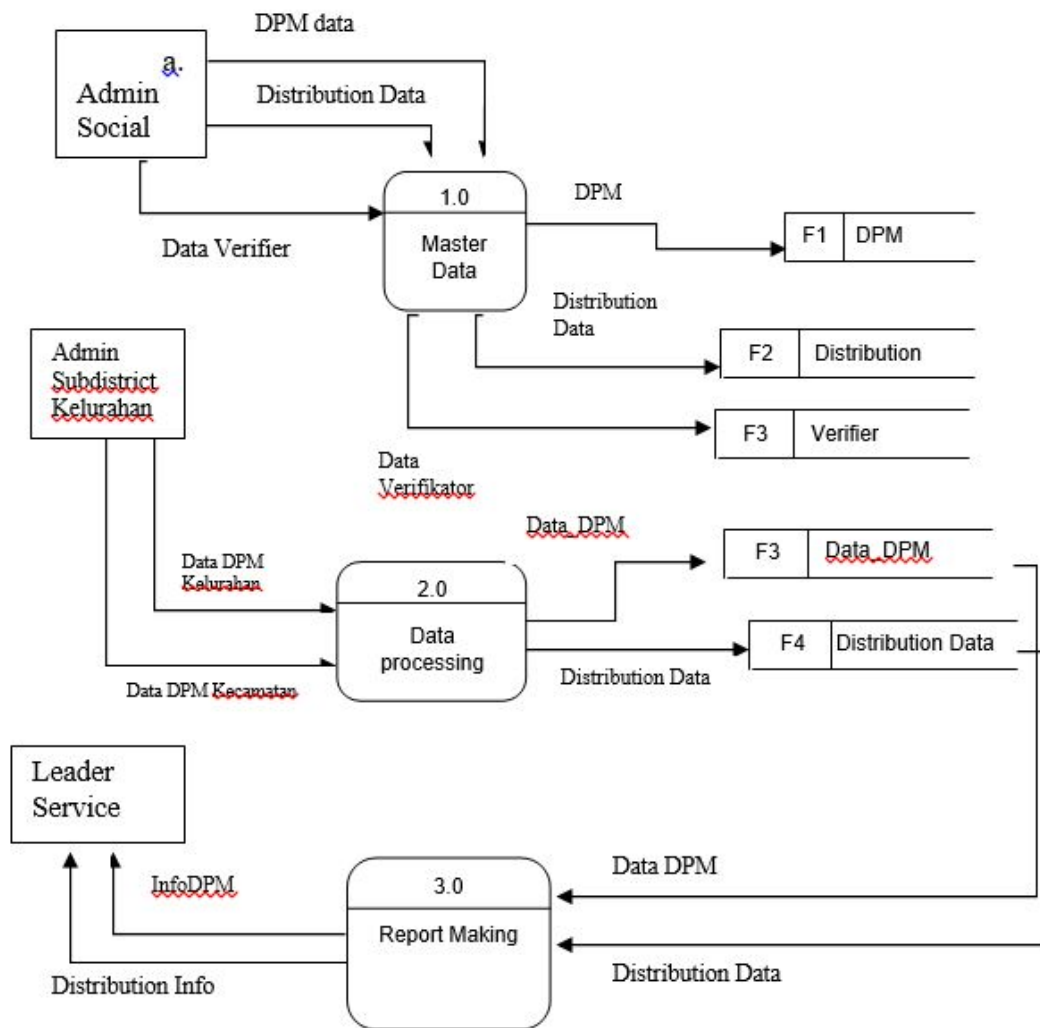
DPM data

a.
Admin
Social

Distribution Data

Data Verifier

1.0
Master Data

DPM

F1 DPM

Distribution Data

F2 Distribution

F3 Verifier

Admin Subdistrict Kelurahan

Data Verifikator

Data_DPM

F3 Data_DPM

Data DPM Kelurahan

2.0
Data processing

F4 Distribution Data

Distribution Data

Data DPM Kecamatan

Leader Service

InfoDPM

3.0
Report Making

Data DPM

Distribution Data

Distribution Info